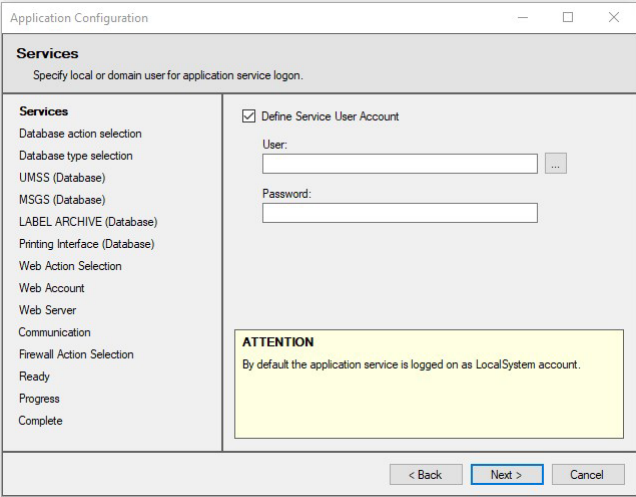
Application Configuration

Services
Specify local or domain user for application service logon.

Services
Database action selection
Database type selection
UMSS (Database)
MSGS (Database)
LABEL ARCHIVE (Database)
Printing Interface (Database)
Web Action Selection
Web Account
Web Server
Communication
Firewall Action Selection
Ready
Progress
Complete

☑ Define Service User Account
User:
...
Password:

ATTENTION
By default the application service is logged on as LocalSystem account.

< Back
Next >
Cancel